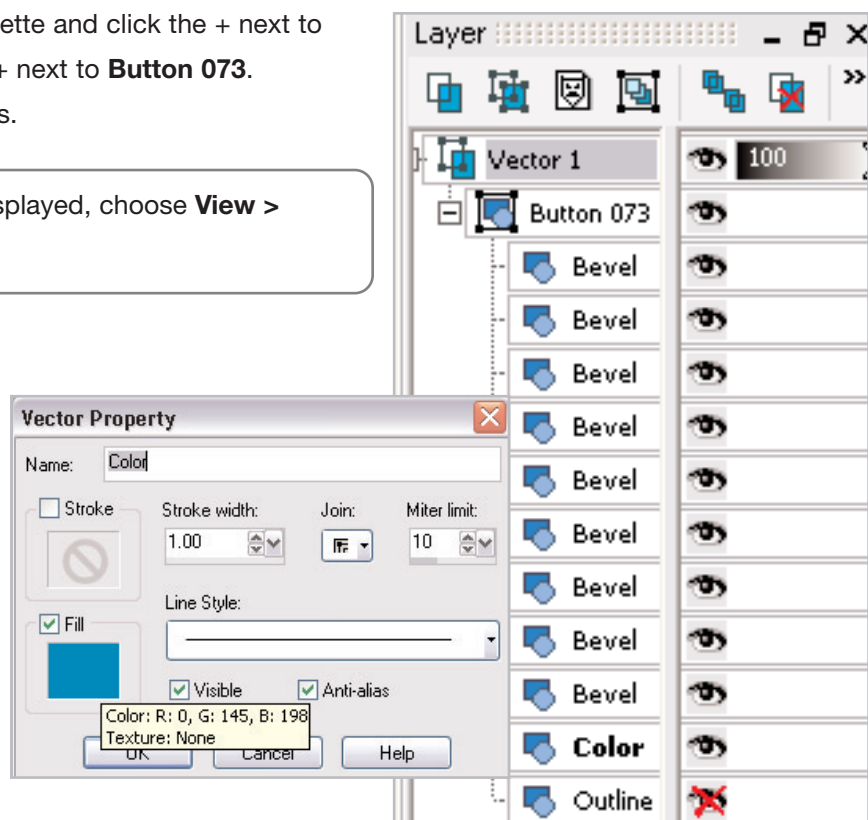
ette and click the + next to
+ next to **Button 073**.
s.

splayed, choose **View >**

Layer
»
Vector 1
100
Button 073
Bevel
Bevel
Bevel
Bevel
Bevel
Bevel
Bevel
Bevel
Bevel
Color
Outline

Vector Property
Name: Color
Stroke
Stroke width:
1.00
Join:
Miter limit:
10
Line Style:
Fill
Visible
Anti-alias
Color: R: 0, G: 145, B: 198
Texture: None
OK
Cancel
Help